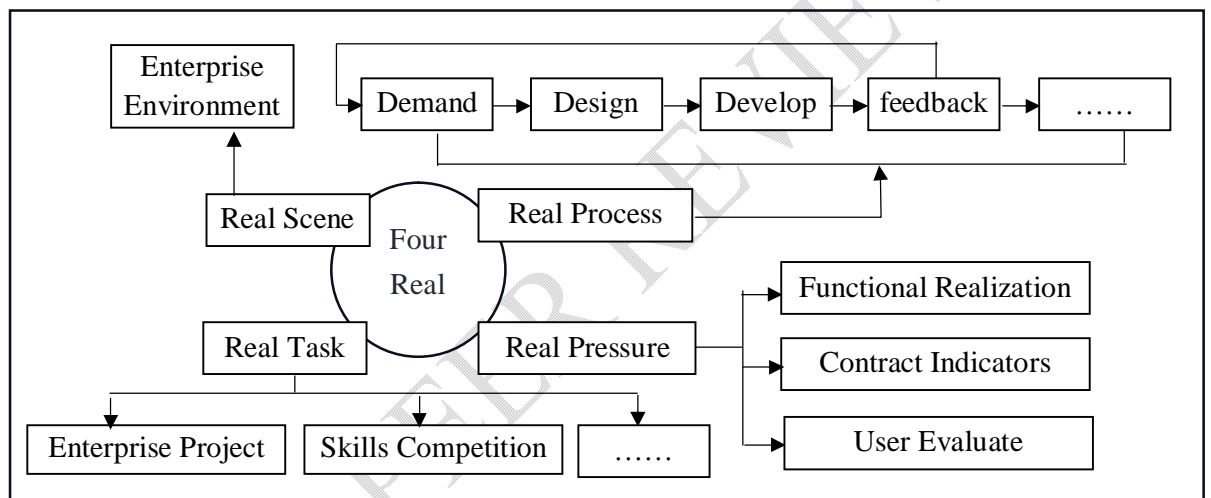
Enterprise Environment

Demand

Design

Develop

feedback

……

Real Scene

Four Real

Real Process

Functional Realization

Real Task

Real Pressure

Contract Indicators

Enterprise Project

Skills Competition

……

User Evaluate

PEER REVIEW